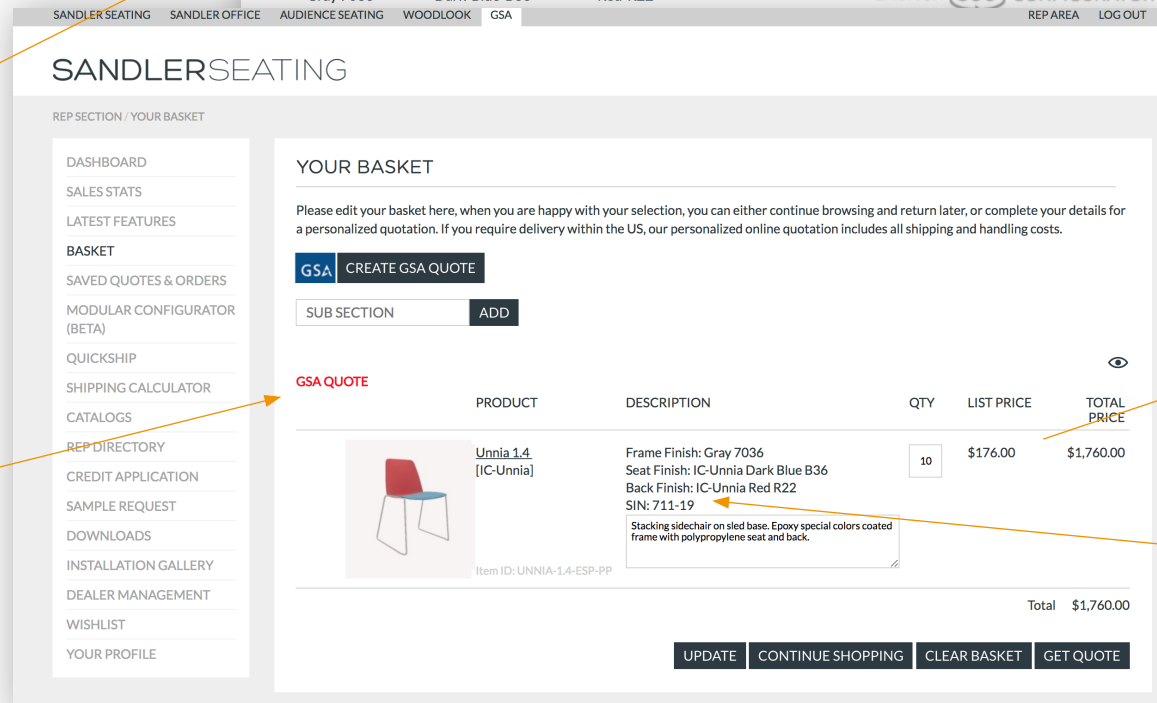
SANDLER SEATING SANDLER OFFICE AUDIENCE SEATING WOODLOOK GSA REP AREA LOG OUT

SANDLERSEATING

REP SECTION / YOUR BASKET

DASHBOARD
SALES STATS
LATEST FEATURES
BASKET
SAVED QUOTES & ORDERS
MODULAR CONFIGURATOR (BETA)
QUICKSHIP
SHIPPING CALCULATOR
CATALOGS
REP DIRECTORY
CREDIT APPLICATION
SAMPLE REQUEST
DOWNLOADS
INSTALLATION GALLERY
DEALER MANAGEMENT
WISHLIST
YOUR PROFILE

YOUR BASKET

Please edit your basket here, when you are happy with your selection, you can either continue browsing and return later, or complete your details for a personalized quotation. If you require delivery within the US, our personalized online quotation includes all shipping and handling costs.

GSA CREATE GSA QUOTE

SUB SECTION ADD

GSA QUOTE

| | PRODUCT | DESCRIPTION | QTY | LIST PRICE | TOTAL PRICE |
|---|---|---|---|---|---|
| | Unnia 1.4 [IC-Unnia] Item ID: UNNIA-1.4-ESP-PP | Frame Finish: Gray 7036 Seat Finish: IC-Unnia Dark Blue B36 Back Finish: IC-Unnia Red R22 SIN: 711-19 Stacking sidechair on sled base. Epoxy special colors coated frame with polypropylene seat and back. | 10 | $176.00 | $1,760.00 |

Total $1,760.00

UPDATE CONTINUE SHOPPING CLEAR BASKET GET QUOTE